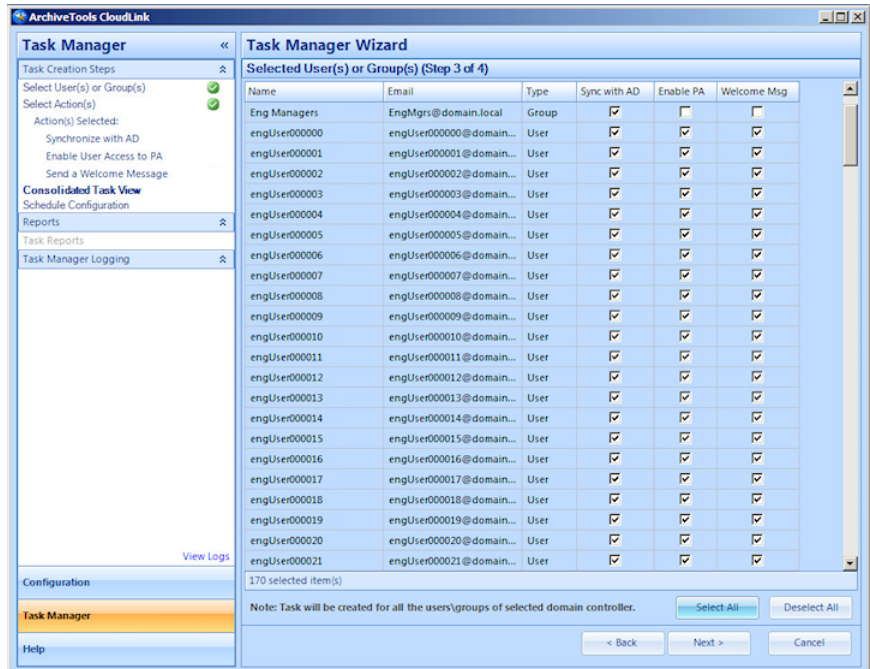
ArchiveTools CloudLink

Task Manager «

Task Creation Steps

Select User(s) or Group(s)
Select Action(s)
Action(s) Selected:
Synchronize with AD
Enable User Access to PA
Send a Welcome Message
Consolidated Task View
Schedule Configuration

Reports

Task Reports

Task Manager Logging

View Logs

Configuration

Task Manager

Help

Task Manager Wizard

Selected User(s) or Group(s) (Step 3 of 4)

| Name | Email | Type | Sync with AD | Enable PA | Welcome Msg |
|---|---|---|---|---|---|
| Eng Managers | EngMgrs@domain.local | Group | ☑ | ☐ | ☐ |
| engUser000000 | engUser000000@domain... | User | ☑ | ☑ | ☑ |
| engUser000001 | engUser000001@domain... | User | ☑ | ☑ | ☑ |
| engUser000002 | engUser000002@domain... | User | ☑ | ☑ | ☑ |
| engUser000003 | engUser000003@domain... | User | ☑ | ☑ | ☑ |
| engUser000004 | engUser000004@domain... | User | ☑ | ☑ | ☑ |
| engUser000005 | engUser000005@domain... | User | ☑ | ☑ | ☑ |
| engUser000006 | engUser000006@domain... | User | ☑ | ☑ | ☑ |
| engUser000007 | engUser000007@domain... | User | ☑ | ☑ | ☑ |
| engUser000008 | engUser000008@domain... | User | ☑ | ☑ | ☑ |
| engUser000009 | engUser000009@domain... | User | ☑ | ☑ | ☑ |
| engUser000010 | engUser000010@domain... | User | ☑ | ☑ | ☑ |
| engUser000011 | engUser000011@domain... | User | ☑ | ☑ | ☑ |
| engUser000012 | engUser000012@domain... | User | ☑ | ☑ | ☑ |
| engUser000013 | engUser000013@domain... | User | ☑ | ☑ | ☑ |
| engUser000014 | engUser000014@domain... | User | ☑ | ☑ | ☑ |
| engUser000015 | engUser000015@domain... | User | ☑ | ☑ | ☑ |
| engUser000016 | engUser000016@domain... | User | ☑ | ☑ | ☑ |
| engUser000017 | engUser000017@domain... | User | ☑ | ☑ | ☑ |
| engUser000018 | engUser000018@domain... | User | ☑ | ☑ | ☑ |
| engUser000019 | engUser000019@domain... | User | ☑ | ☑ | ☑ |
| engUser000020 | engUser000020@domain... | User | ☑ | ☑ | ☑ |
| engUser000021 | engUser000021@domain... | User | ☑ | ☑ | ☑ |

170 selected item(s)

Note: Task will be created for all the users\groups of selected domain controller.

Select All
Deselect All

< Back
Next >
Cancel